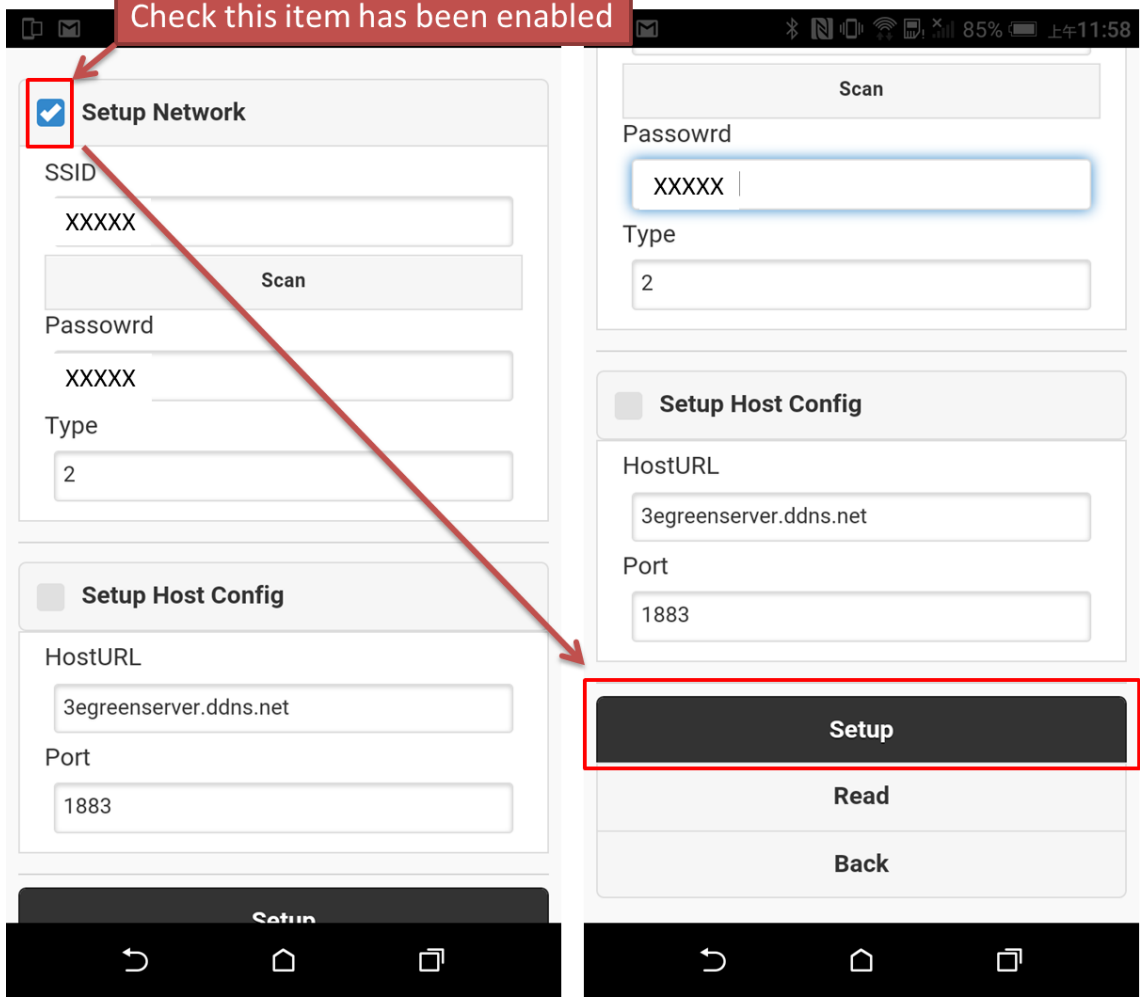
Check this item has been enabled

Setup Network

SSID

XXXXX

Scan

Passowrd

XXXXX

Type

2

Setup Host Config

HostURL

3egreenserver.ddns.net

Port

1883

Setup

85% 上午11:58

Scan

Passowrd

XXXXX

Type

2

Setup Host Config

HostURL

3egreenserver.ddns.net

Port

1883

Setup

Read

Back